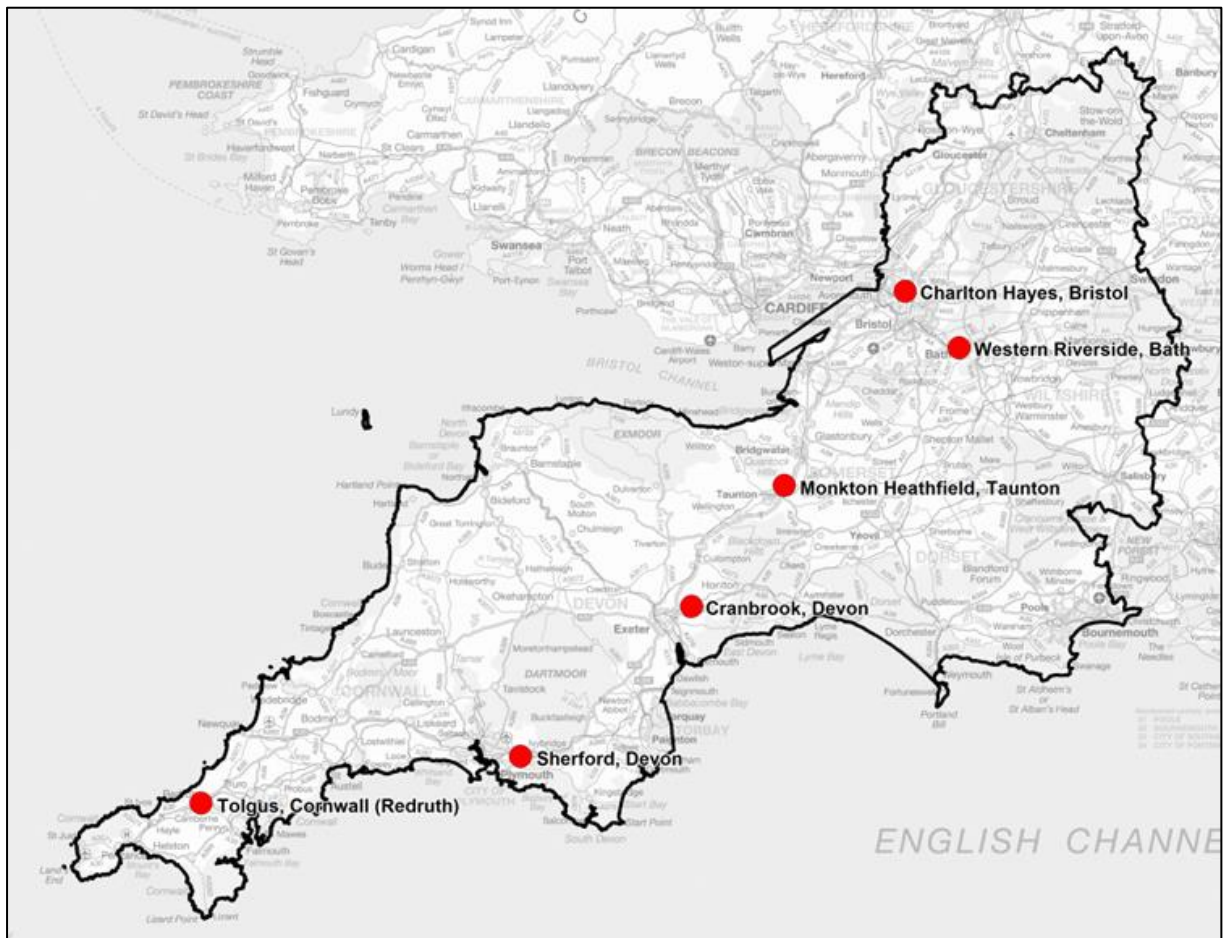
Charlton Hayes, Bristol
Western Riverside, Bath
Monkton Heathfield, Taunton
Cranbrook, Devon
Sherford, Devon
Tolgus, Cornwall (Redruth)
ENGLISH CHANNEL

PEMBROKESHIRE COAST
Fishguard
Cardigan
Lampeter
Llandovery
Brecon
Hereford
Builth Wells
Carmarthen
Llandeilo
Haverfordwest
Milford Haven
Pembroke
Tenby
St Clears
BRECON BEACONS
Merthyr Tydfil
Abergavenny
Monmouth
Gloucester
Cheltenham
GLOUCESTERSHIRE
Stow-on-the-Wold
Swansea
Neath
Port Talbot
Cwmbran
Newport
CARDIFF
Bristol
Bath
Chippenham
Swindon
BRISTOL CHANNEL
Weston-super-Mare
Lundy
EXMOOR
Barnstaple
Bideford
Bridgwater
Taunton
SOMERSET
Glastonbury
Shepton Mallet
Frome
WILTSHIRE
Salisbury
Yeovil
DORSET
Blandford Forum
Poole
Bournemouth
Ringwood
NEW FOREST
Dorchester
Weymouth
Portland Bill
Lyme Bay
Honiton
Exeter
DEVON
Okehampton
DARTMOOR
Tavistock
Launceston
CORNWALL
Bodmin
Newquay
Plymouth
Torquay
TORBAY
Paignton
Start Point
Camborne
Hayle
Helston
Penzance
Land's End
Lizard Point
Falmouth
St Austell
Bude
Great Torrington
Tiverton
Cullompton
Wellington
Chard
Lynton
Hartland Point
English Channel